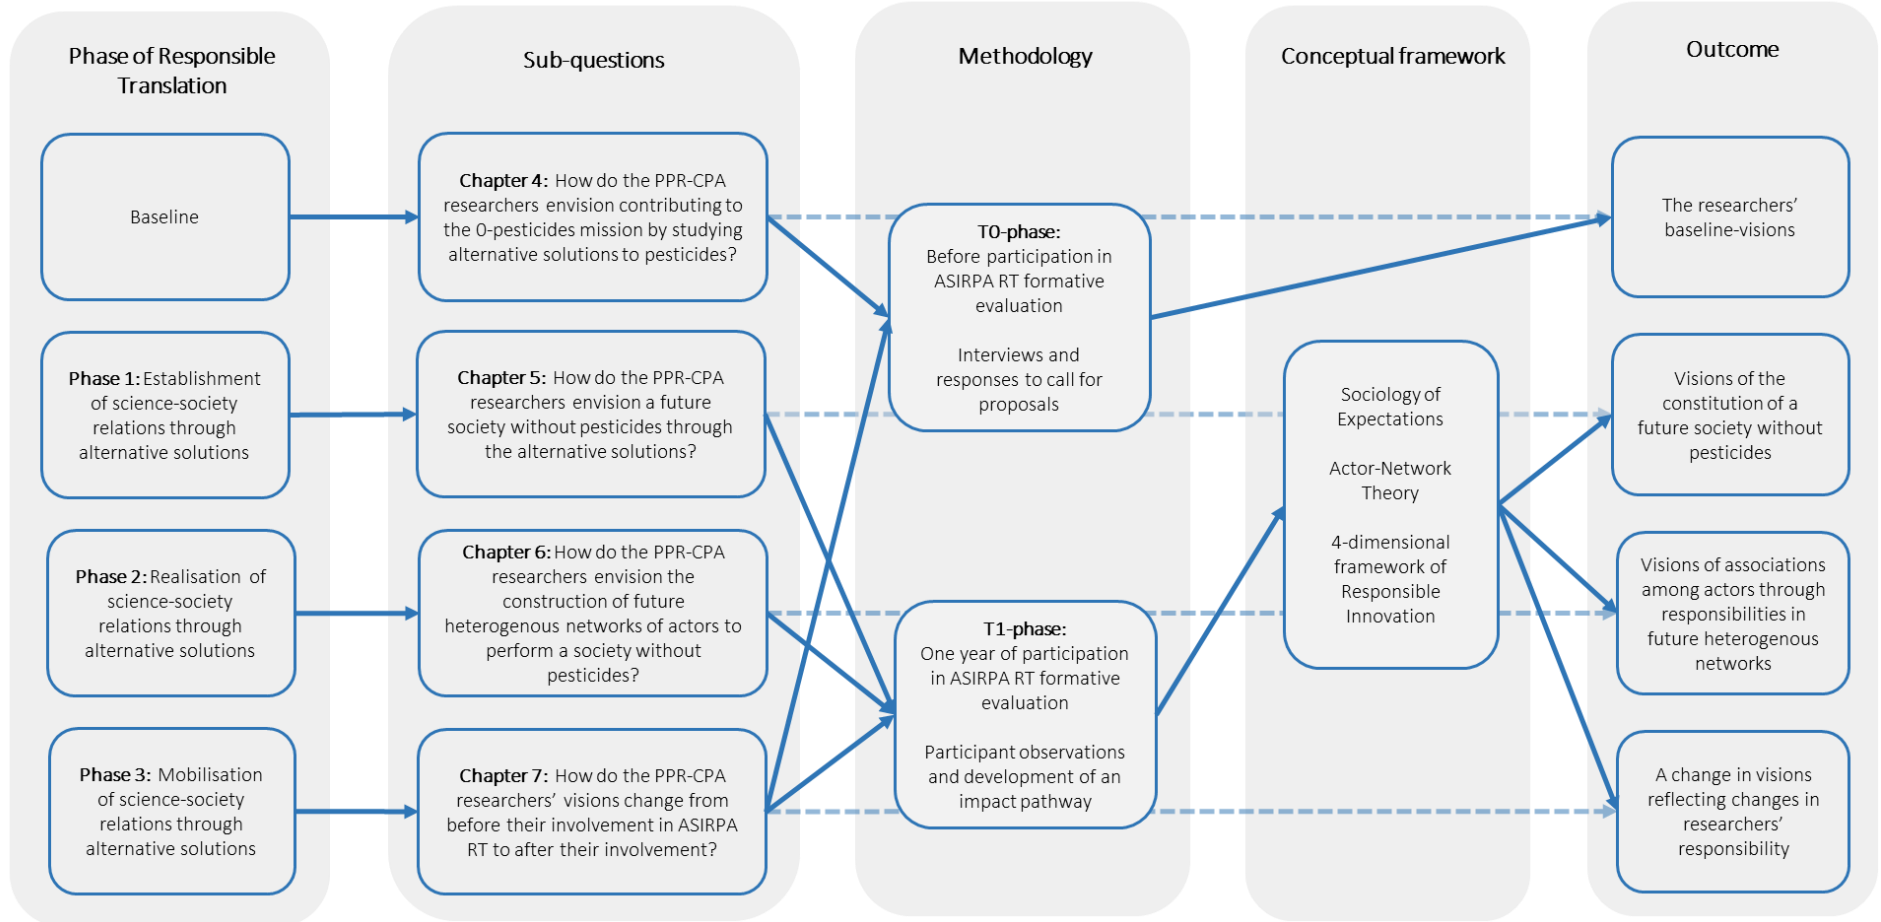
Phase of Responsible Translation

Baseline

**Phase 1:** Establishment of science-society relations through alternative solutions

**Phase 2:** Realisation of science-society relations through alternative solutions

**Phase 3:** Mobilisation of science-society relations through alternative solutions

Sub-questions

**Chapter 4:** How do the PPR-CPA researchers envision contributing to the 0-pesticides mission by studying alternative solutions to pesticides?

**Chapter 5:** How do the PPR-CPA researchers envision a future society without pesticides through the alternative solutions?

**Chapter 6:** How do the PPR-CPA researchers envision the construction of future heterogenous networks of actors to perform a society without pesticides?

**Chapter 7:** How do the PPR-CPA researchers' visions change from before their involvement in ASIRPA RT to after their involvement?

Methodology

**T0-phase:** Before participation in ASIRPA RT formative evaluation

Interviews and responses to call for proposals

**T1-phase:** One year of participation in ASIRPA RT formative evaluation

Participant observations and development of an impact pathway

Conceptual framework

Sociology of Expectations

Actor-Network Theory

4-dimensional framework of Responsible Innovation

Outcome

The researchers' baseline-visions

Visions of the constitution of a future society without pesticides

Visions of associations among actors through responsibilities in future heterogenous networks

A change in visions reflecting changes in researchers' responsibility